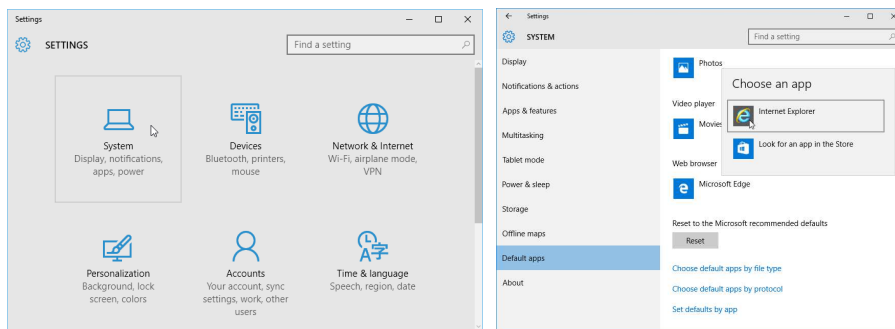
Settings

SETTINGS

Find a setting

System
Display, notifications, apps, power

Devices
Bluetooth, printers, mouse

Network & Internet
Wi-Fi, airplane mode, VPN

Personalization
Background, lock screen, colors

Accounts
Your account, sync settings, work, other users

Time & language
Speech, region, date

Settings

SYSTEM

Find a setting

Display
Notifications & actions
Apps & features
Multitasking
Tablet mode
Power & sleep
Storage
Offline maps
Default apps
About

Photos

Video player

Movies

Web browser

Microsoft Edge

Choose an app

Internet Explorer

Look for an app in the Store

Reset to the Microsoft recommended defaults

Reset

Choose default apps by file type

Choose default apps by protocol

Set defaults by app